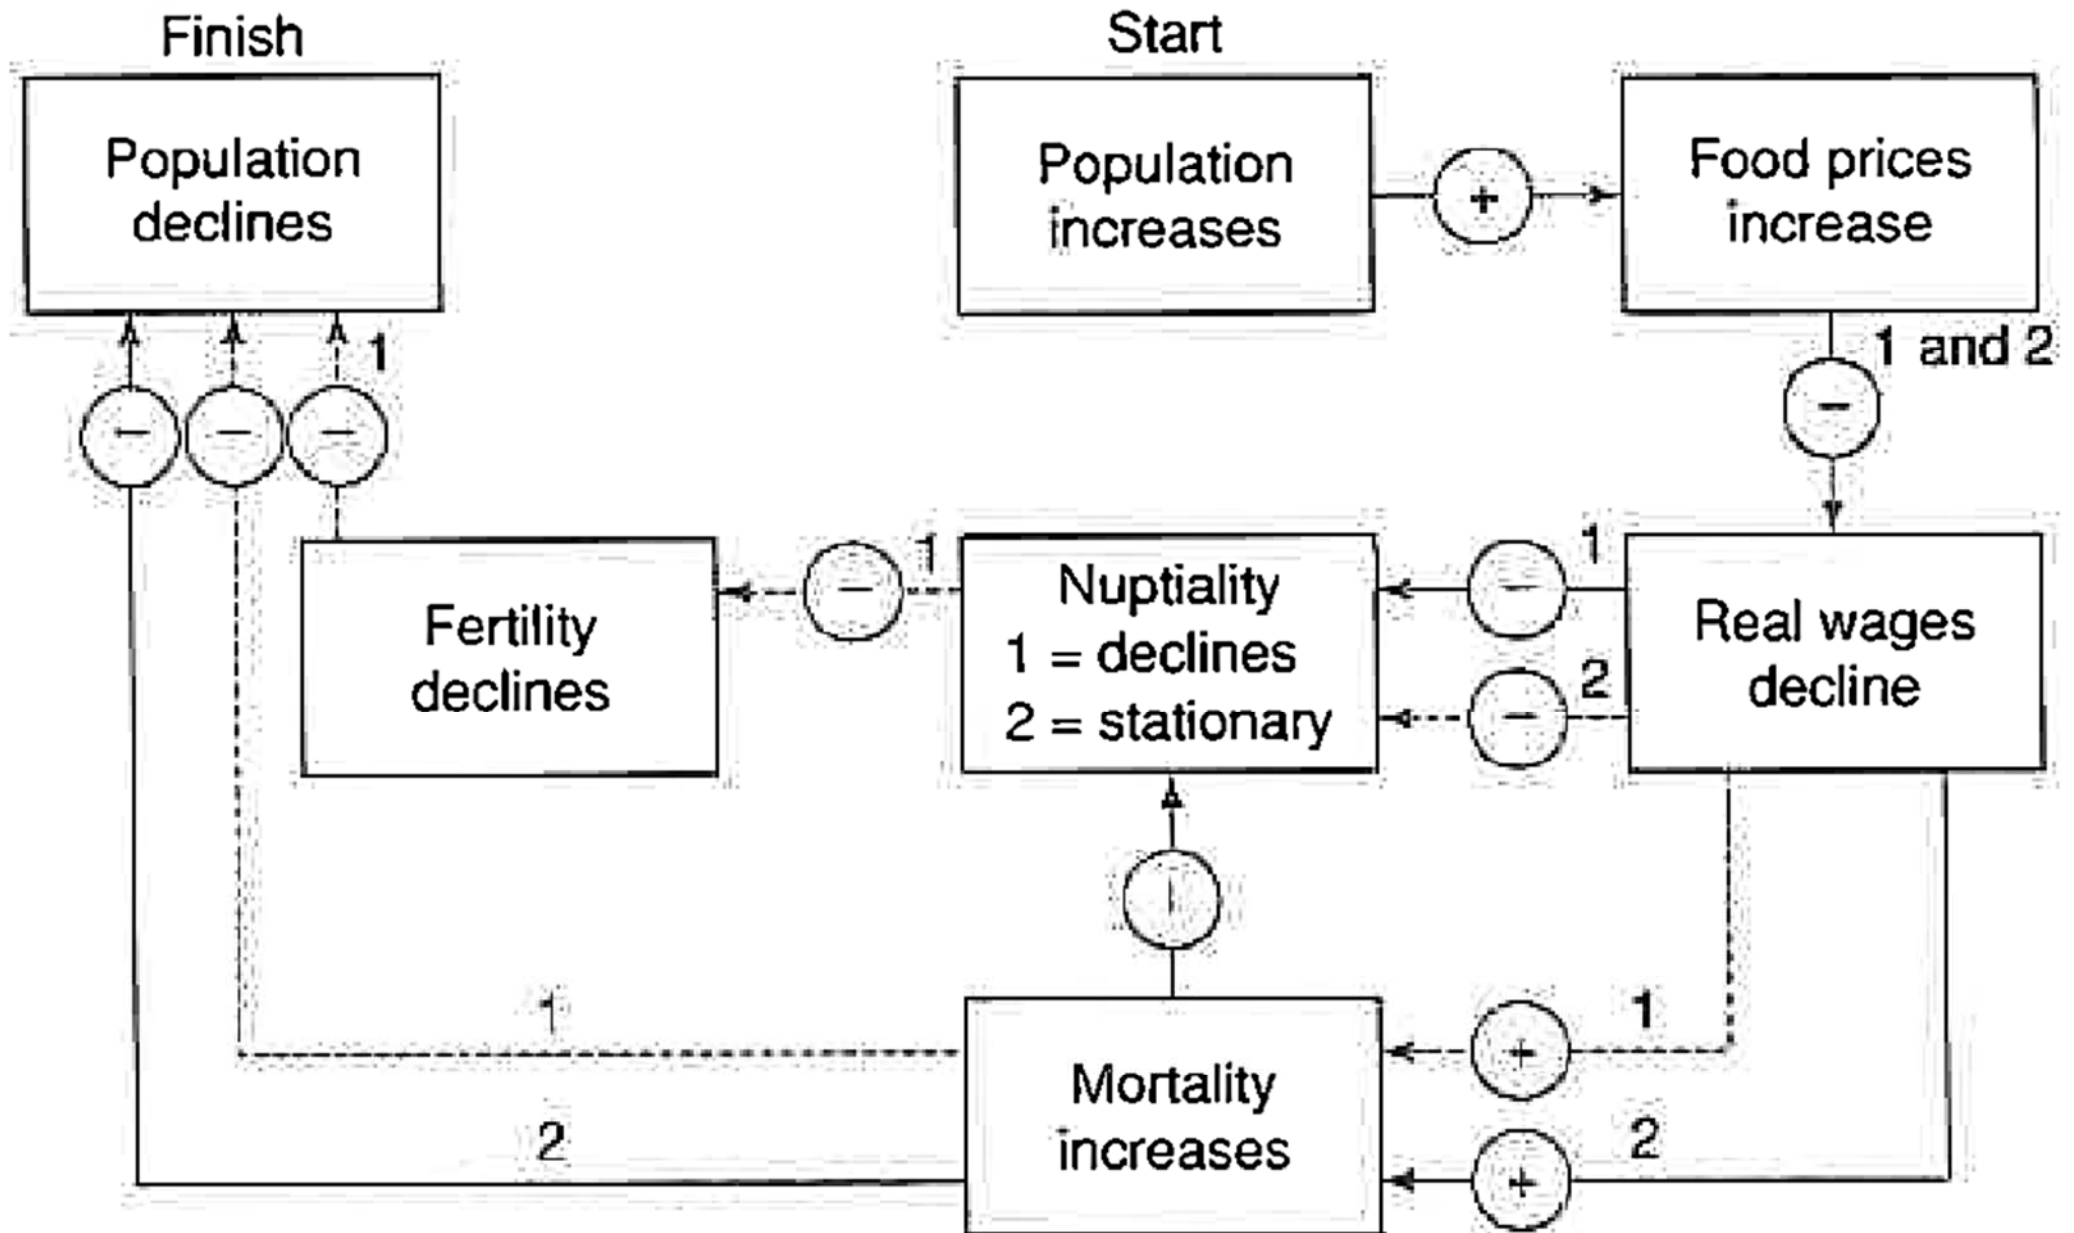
Finish

Population declines

Start

Population increases

+

Food prices increase

1 and 2

−

−

−

−

1

Fertility declines

−

1

Nuptiality
1 = declines
2 = stationary

−

1

−

2

Real wages decline

|

1

Mortality increases

+

1

2

+

2